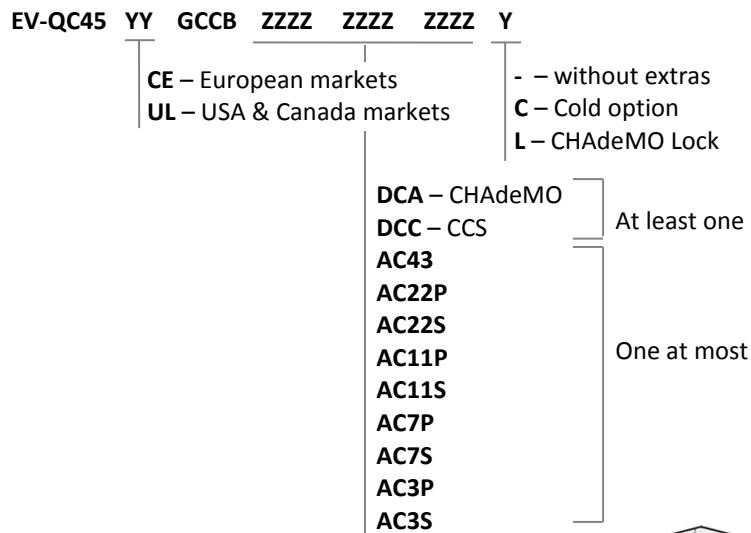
EV-QC45 YY GCCB ZZZZ ZZZZ ZZZZ Y

CE – European markets
UL – USA & Canada markets

- – without extras
C – Cold option
L – CHAdeMO Lock

DCA – CHAdeMO
DCC – CCS
At least one

AC43
AC22P
AC22S
AC11P
AC11S
AC7P
AC7S
AC3P
AC3S
One at most